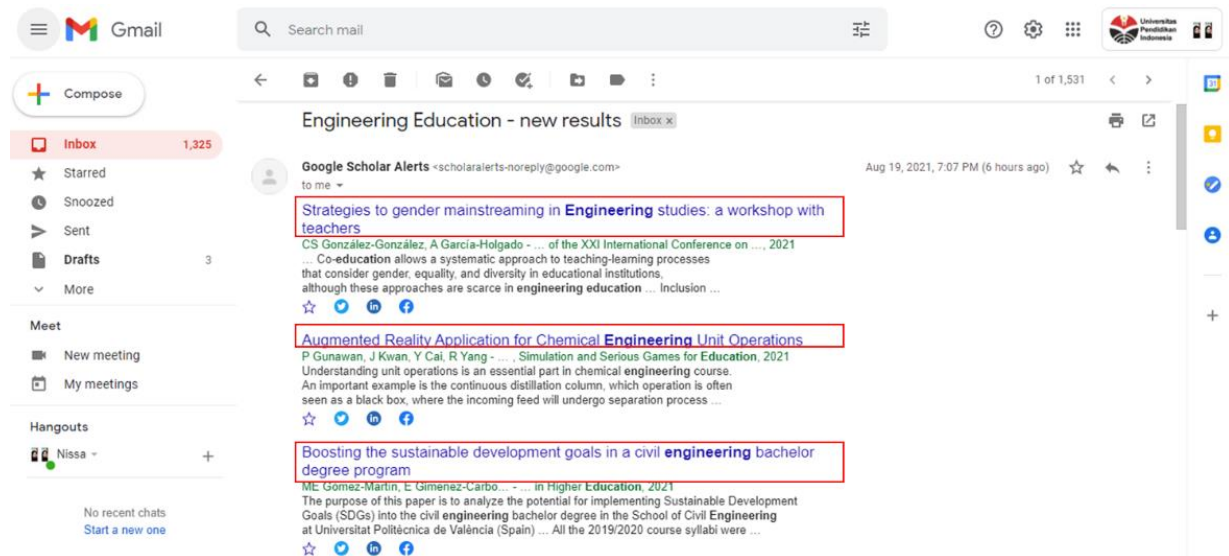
Gmail

Search mail

Universitas Pendidikan Indonesia

Compose

Inbox 1,325
Starred
Snoozed
Sent
Drafts 3
More

Meet
New meeting
My meetings

Hangouts
Nissa

No recent chats
Start a new one

1 of 1,531

Engineering Education - new results Inbox ×

Google Scholar Alerts <scholaralerts-noreply@google.com>
to me

Aug 19, 2021, 7:07 PM (6 hours ago)

Strategies to gender mainstreaming in Engineering studies: a workshop with teachers
CS González-González, A García-Holgado - ... of the XXI International Conference on ..., 2021
... Co-education allows a systematic approach to teaching-learning processes that consider gender, equality, and diversity in educational institutions, although these approaches are scarce in engineering education ... Inclusion ...

Augmented Reality Application for Chemical Engineering Unit Operations
P Gunawan, J Kwan, Y Cai, R Yang - ... , Simulation and Serious Games for Education, 2021
Understanding unit operations is an essential part in chemical engineering course. An important example is the continuous distillation column, which operation is often seen as a black box, where the incoming feed will undergo separation process ...

Boosting the sustainable development goals in a civil engineering bachelor degree program
ME Gomez-Martin, E Gimenez-Carbo... - ... in Higher Education, 2021
The purpose of this paper is to analyze the potential for implementing Sustainable Development Goals (SDGs) into the civil engineering bachelor degree in the School of Civil Engineering at Universitat Politècnica de València (Spain) ... All the 2019/2020 course syllabi were ...